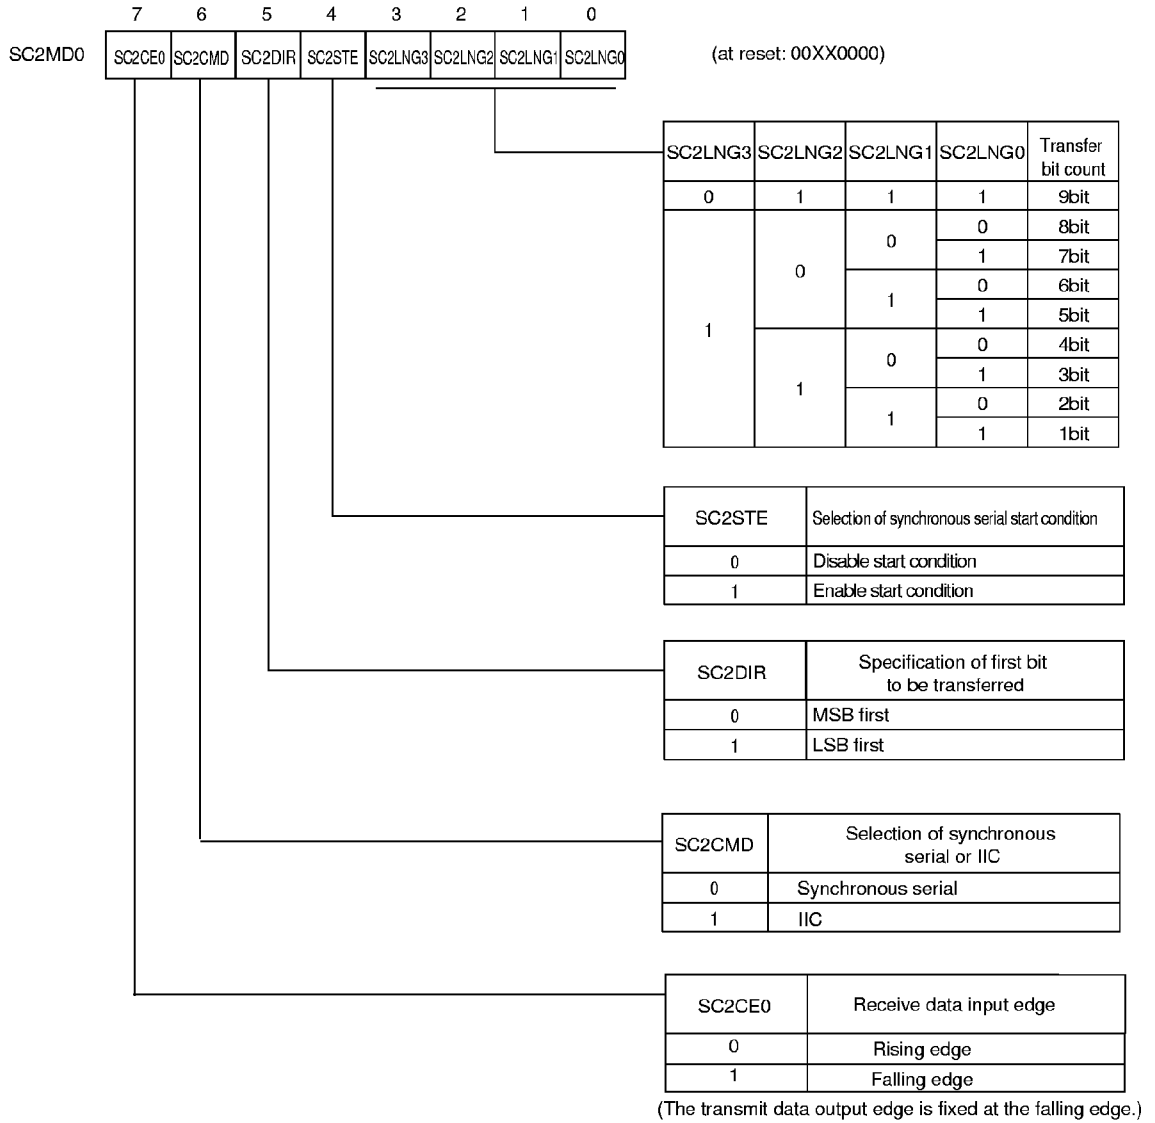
| | 7 | 6 | 5 | 4 | 3 | 2 | 1 | 0 |
|---|---|---|---|---|---|---|---|---|
| SC2MD0 | SC2CE0 | SC2CMD | SC2DIR | SC2STE | SC2LNG3 | SC2LNG2 | SC2LNG1 | SC2LNG0 |

(at reset: 00XX0000)

| SC2LNG3 | SC2LNG2 | SC2LNG1 | SC2LNG0 | Transfer bit count |
|---|---|---|---|---|
| 0 | 1 | 1 | 1 | 9bit |
| 1 | 0 | 0 | 0 | 8bit |
| | | | 1 | 7bit |
| | | 1 | 0 | 6bit |
| | | | 1 | 5bit |
| | 1 | 0 | 0 | 4bit |
| | | | 1 | 3bit |
| | | 1 | 0 | 2bit |
| | | | 1 | 1bit |

| SC2STE | Selection of synchronous serial start condition |
|---|---|
| 0 | Disable start condition |
| 1 | Enable start condition |

| SC2DIR | Specification of first bit to be transferred |
|---|---|
| 0 | MSB first |
| 1 | LSB first |

| SC2CMD | Selection of synchronous serial or IIC |
|---|---|
| 0 | Synchronous serial |
| 1 | IIC |

| SC2CE0 | Receive data input edge |
|---|---|
| 0 | Rising edge |
| 1 | Falling edge |

(The transmit data output edge is fixed at the falling edge.)